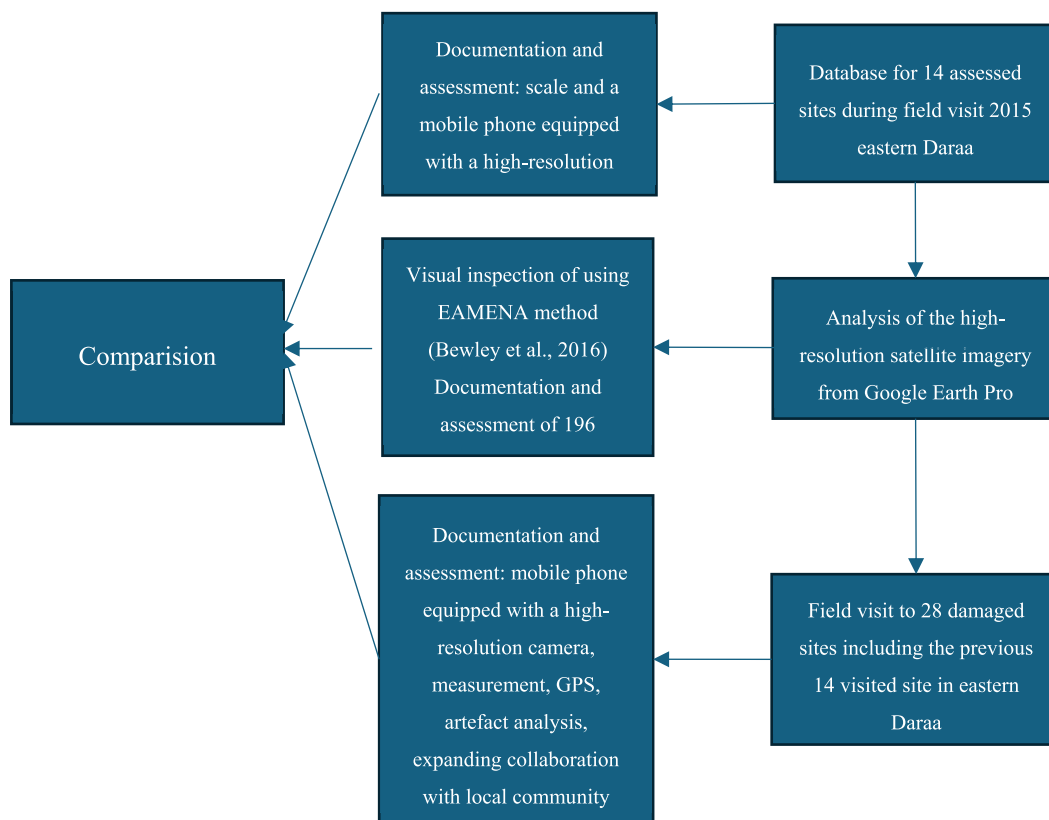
Documentation and assessment: scale and a mobile phone equipped with a high-resolution

Database for 14 assessed sites during field visit 2015 eastern Daraa

Comparision

Visual inspection of using EAMENA method (Bewley et al., 2016) Documentation and assessment of 196

Analysis of the high-resolution satellite imagery from Google Earth Pro

Documentation and assessment: mobile phone equipped with a high-resolution camera, measurement, GPS, artefact analysis, expanding collaboration with local community

Field visit to 28 damaged sites including the previous 14 visited site in eastern Daraa